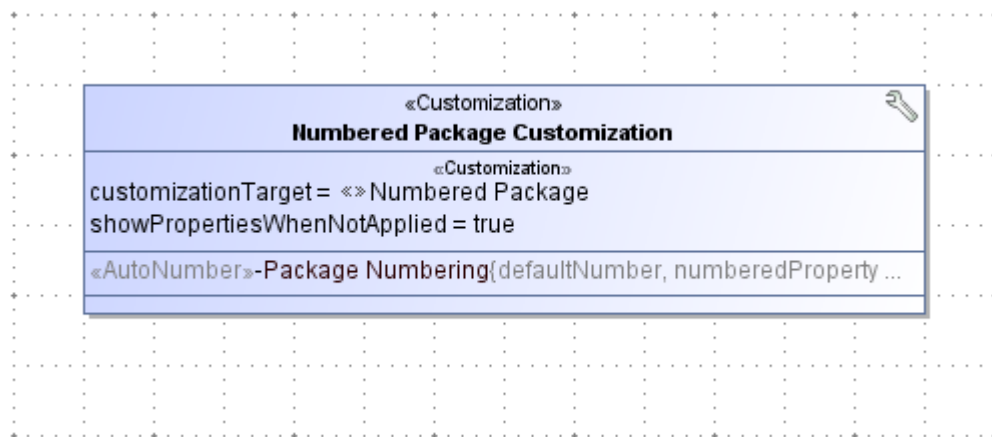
«Customization»
Numbered Package Customization

«Customization»
customizationTarget = «» Numbered Package
showPropertiesWhenNotApplied = true

«AutoNumber»-Package Numbering{defaultNumber, numberedProperty ...